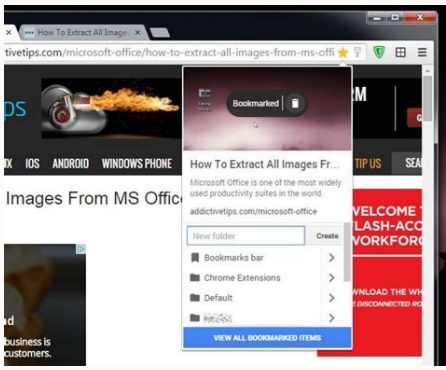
How To Extract All Images

tivetips.com/microsoft-office/how-to-extract-all-images-from-ms-offi

PS

RM

UX IOS ANDROID WINDOWS PHONE

TIP US SEA

Images From MS Office

Bookmarked

How To Extract All Images Fr...

Microsoft Office is one of the most widely used productivity suites in the world.

addictivetips.com/microsoft-office

New folder

Create

Bookmarks bar

Chrome Extensions

Default

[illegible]

VIEW ALL BOOKMARKED ITEMS

WELCOME T FLASH-ACC WORKFOR

NLOAD THE WH DISCONNECTED RO

ad business is customers.